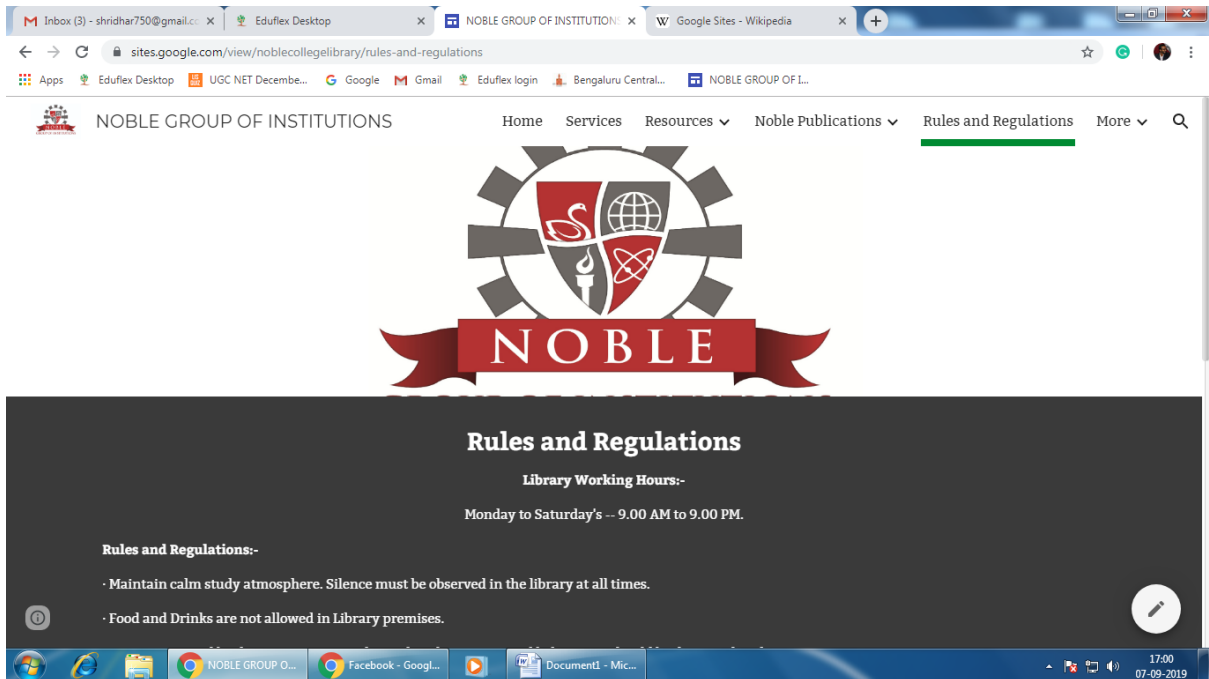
Inbox (3) - shridhar750@gmail.cc ×
Eduflex Desktop ×
NOBLE GROUP OF INSTITUTIONS ×
Google Sites - Wikipedia ×

sites.google.com/view/noblecollegelibrary/rules-and-regulations

Apps  Eduflex Desktop  UGC NET Decembe...  Google  Gmail  Eduflex login  Bengaluru Central...  NOBLE GROUP OF I...

NOBLE GROUP OF INSTITUTIONS

Home  Services  Resources  Noble Publications  Rules and Regulations  More

NOBLE

Rules and Regulations

Library Working Hours:-

Monday to Saturday's -- 9.00 AM to 9.00 PM.

Rules and Regulations:-

· Maintain calm study atmosphere. Silence must be observed in the library at all times.

· Food and Drinks are not allowed in Library premises.

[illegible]

NOBLE GROUP O...  Facebook - Googl...  Document1 - Mic...

17:00
07-09-2019